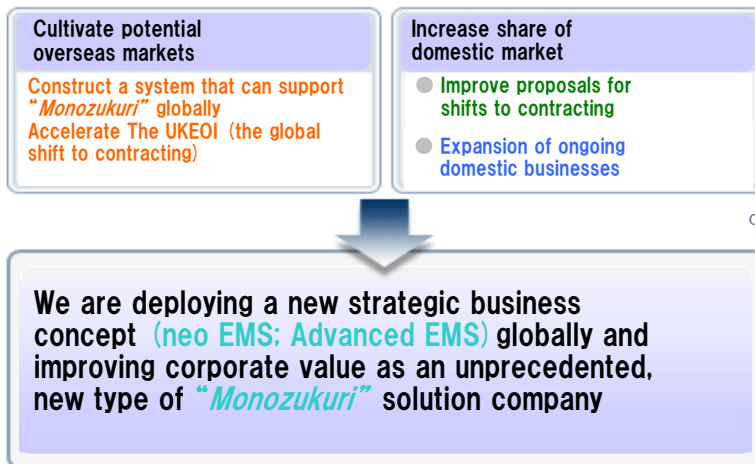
Cultivate potential overseas markets

Construct a system that can support "Monozukuri" globally
Accelerate The UKEOI (the global shift to contracting)

Increase share of domestic market

Improve proposals for shifts to contracting

Expansion of ongoing domestic businesses

We are deploying a new strategic business concept (neo EMS; Advanced EMS) globally and improving corporate value as an unprecedented, new type of "Monozukuri" solution company